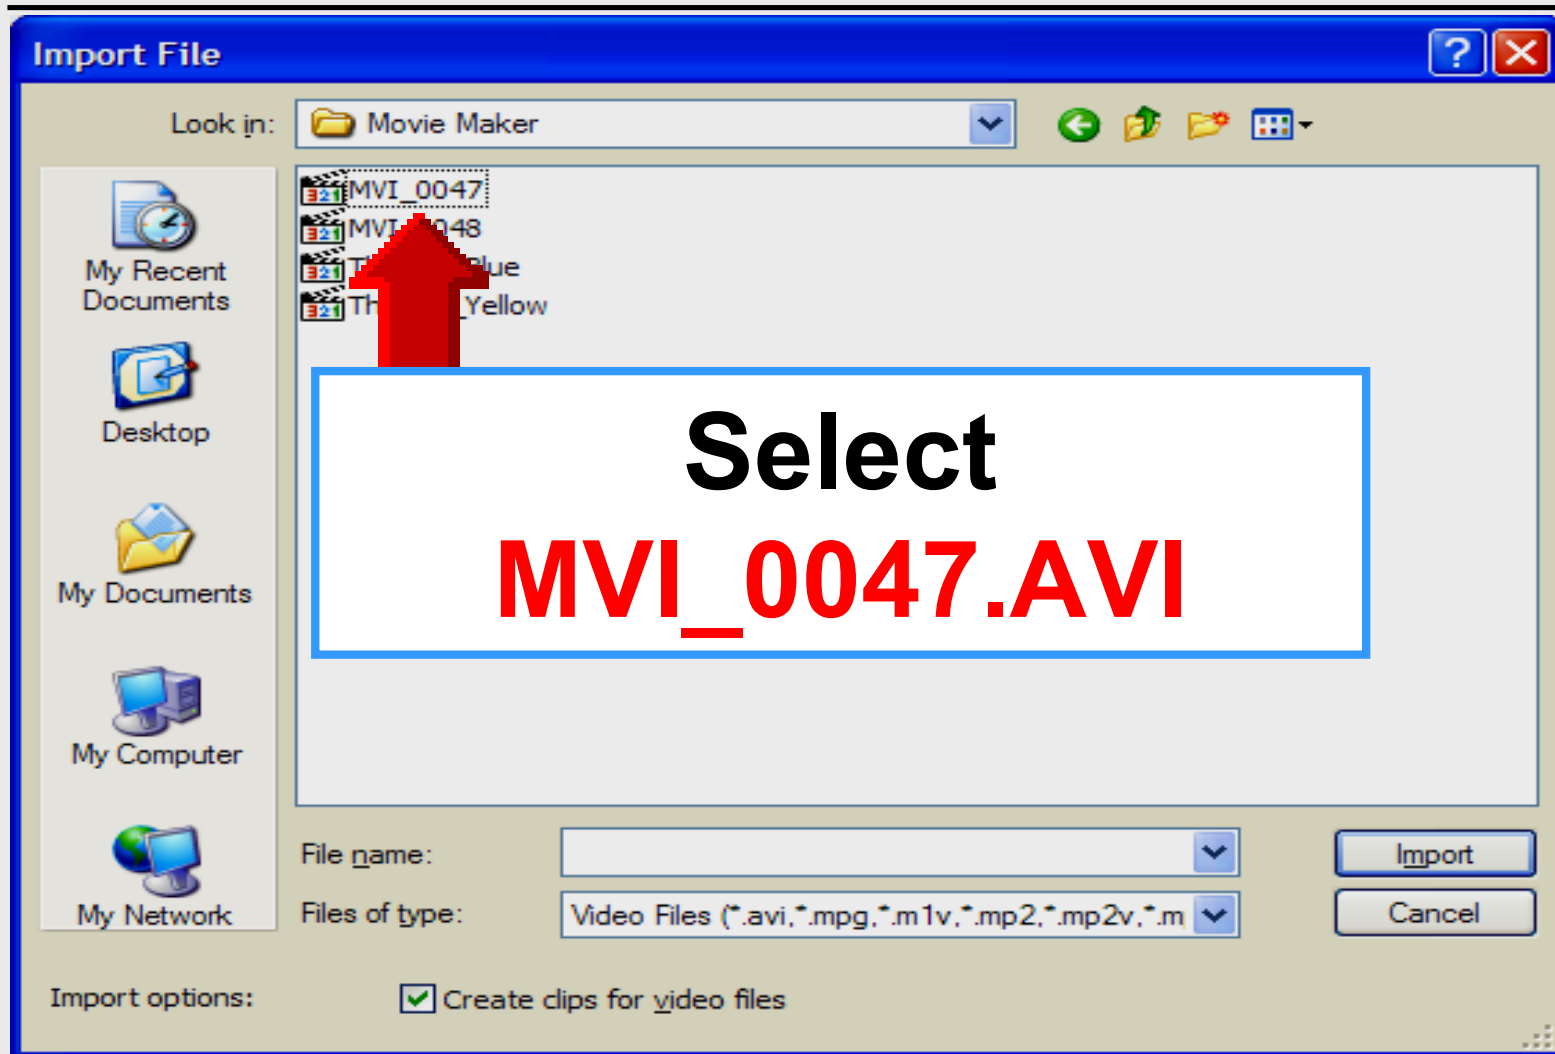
Import File

Look in: Movie Maker

MVI_0047
MVI_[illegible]048
T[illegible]lue
Th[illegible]Yellow

My Recent Documents
Desktop
My Documents
My Computer
My Network

Select
MVI_0047.AVI

File name:
Files of type: Video Files (*.avi,*.mpg,*.m1v,*.mp2,*.mp2v,*.m
Import
Cancel

Import options: Create clips for video files